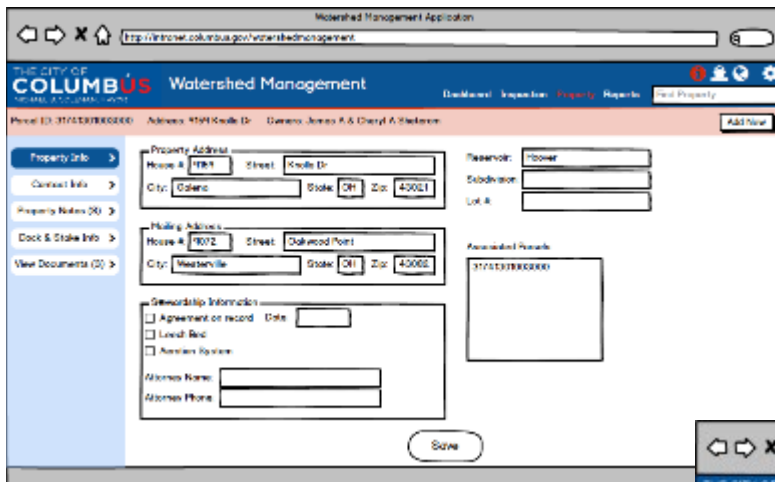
Watershed Management Application

http://intranet.columbus.gov/watershedmanagement

THE CITY OF COLUMBUS

Watershed Management

Dashboard Inspection Property Reports Find Property

Parcel ID: 31743307000000 Address: 9164 Knolls Dr Owners: James A & Cheryl A Stoltzman

Add New

Property Info >

Contact Info >

Property Notes (3) >

Dock & Stake Info >

View Documents (3) >

Property Address

House #: 9164 Street: Knolls Dr

City: Galena State: OH Zip: 43021

Mailing Address

House #: 1072 Street: Oakwood Point

City: Westerville State: OH Zip: 43082

Stewardship Information

Agreement on record Date:

Level Bed

Aeration System

Attorney Name:

Attorney Phone:

Reservoir: Hoover

Subdivision:

Lot #:

Associated Parcels

31743307000000

Save